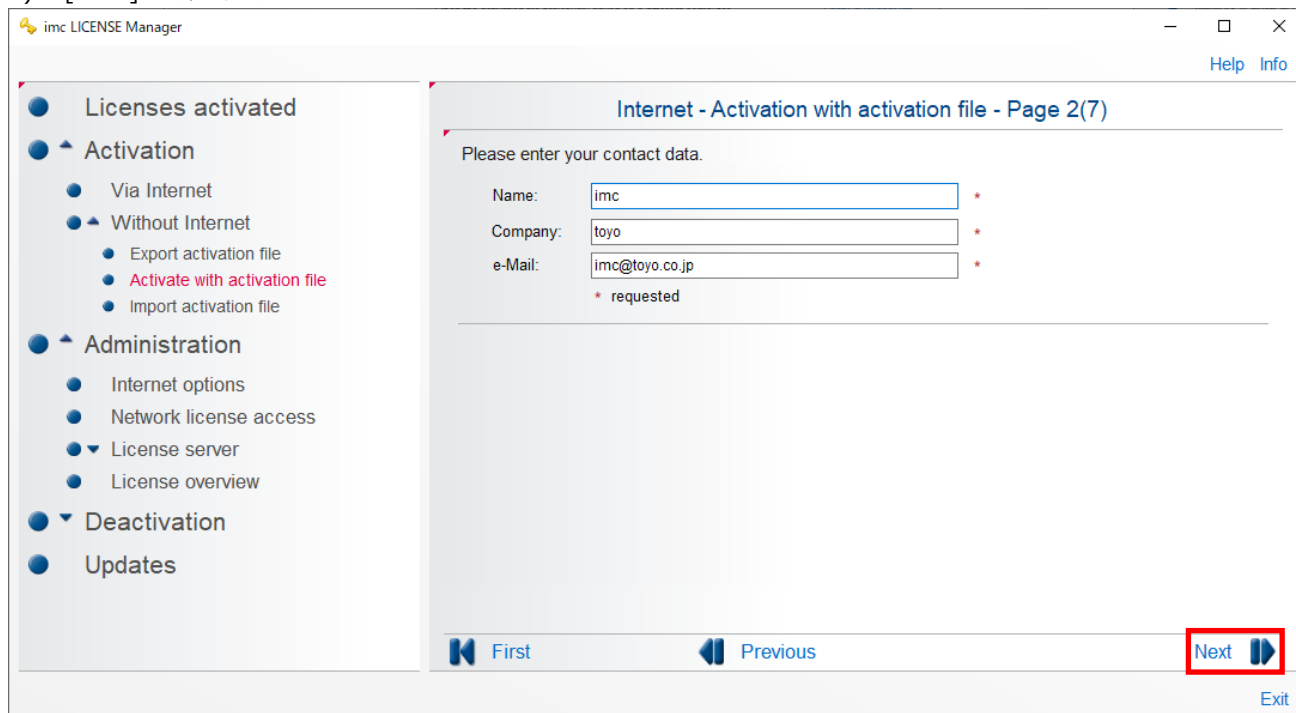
imc LICENSE Manager

Help Info

Licenses activated
Activation
Via Internet
Without Internet
Export activation file
Activate with activation file
Import activation file
Administration
Internet options
Network license access
License server
License overview
Deactivation
Updates

Internet - Activation with activation file - Page 2(7)

Please enter your contact data.

Name: imc *
Company: toyo *
e-Mail: imc@toyo.co.jp *
* requested

First Previous Next

Exit